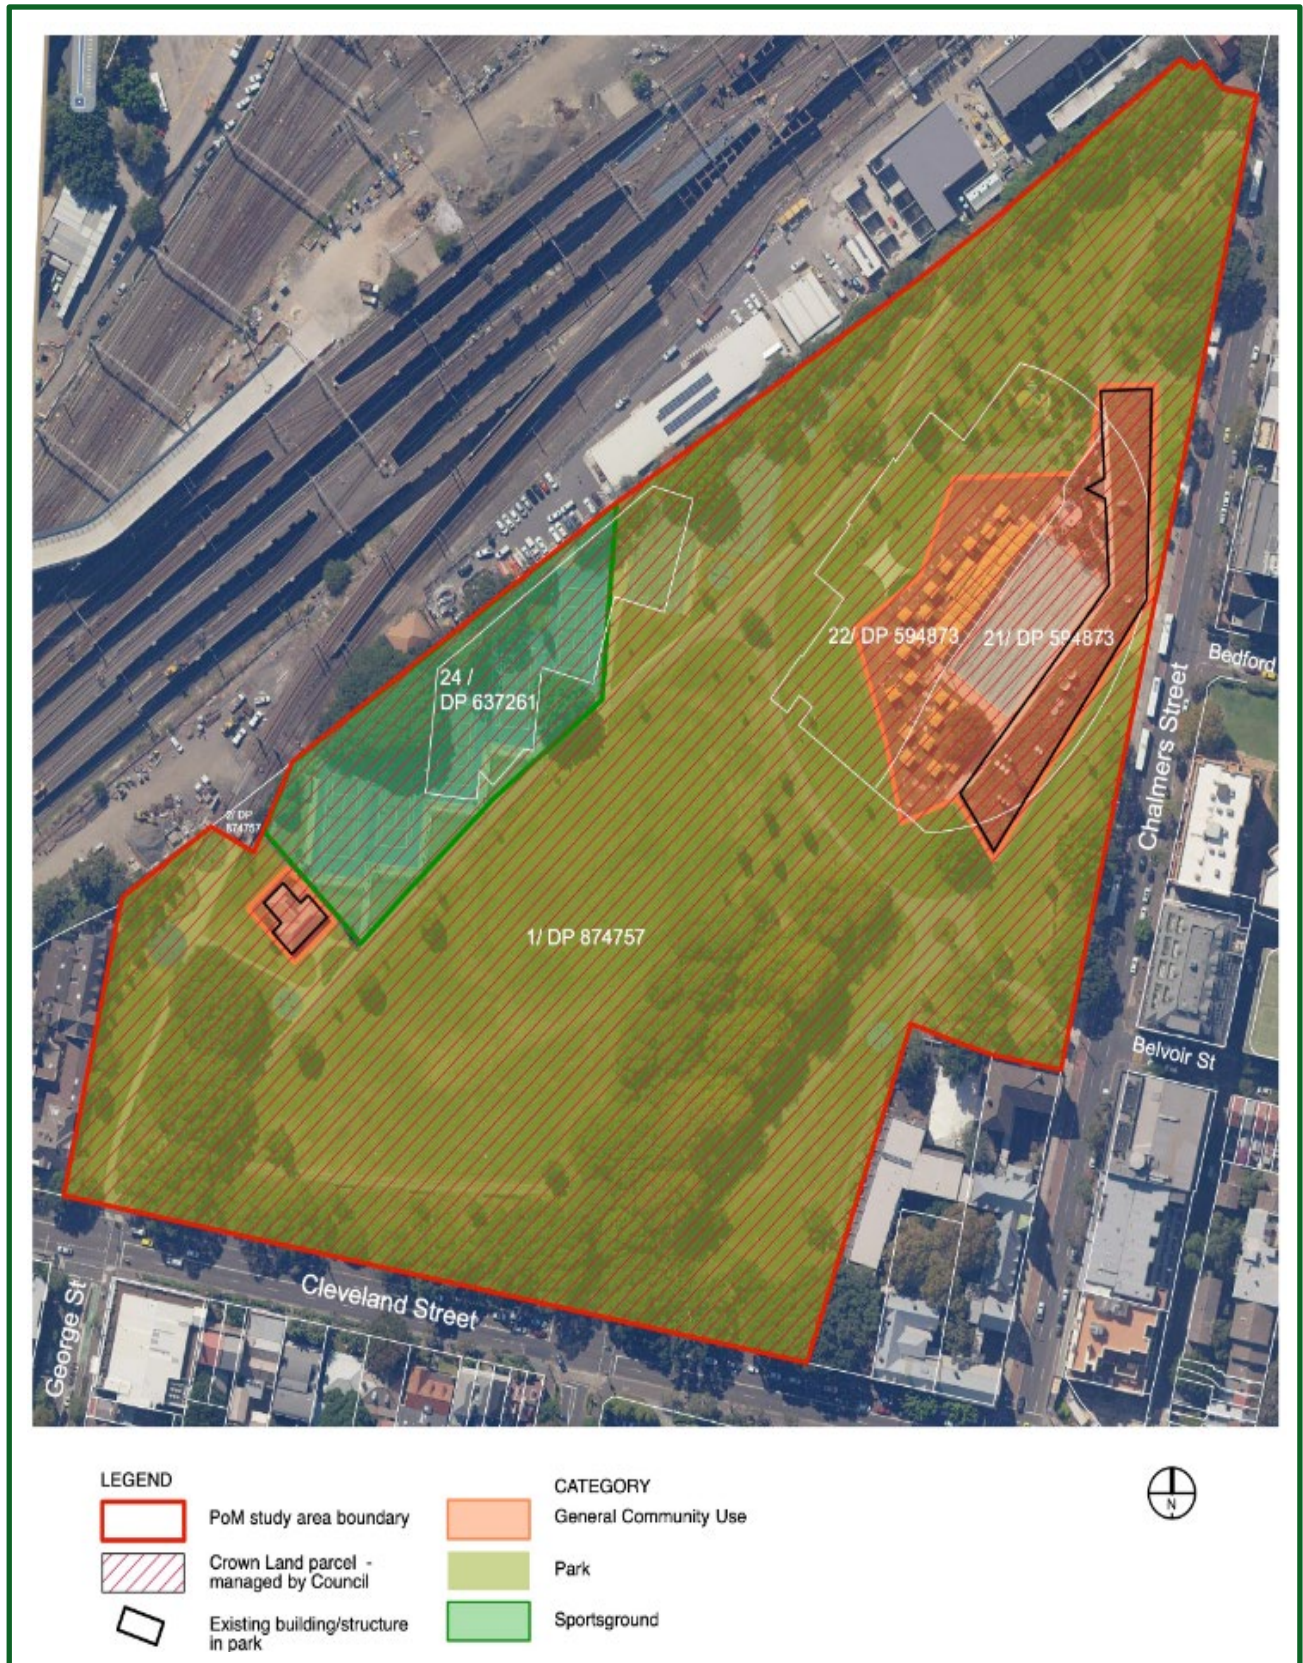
24 /
DP 637261

2/ DP
874757

22/ DP 594873

21/ DP 594873

Bedford

Chalmers Street

1/ DP 874757

Belvoir St

Cleveland Street

George St

LEGEND

PoM study area boundary

Crown Land parcel - managed by Council

Existing building/structure in park

CATEGORY

General Community Use

Park

Sportsground

N